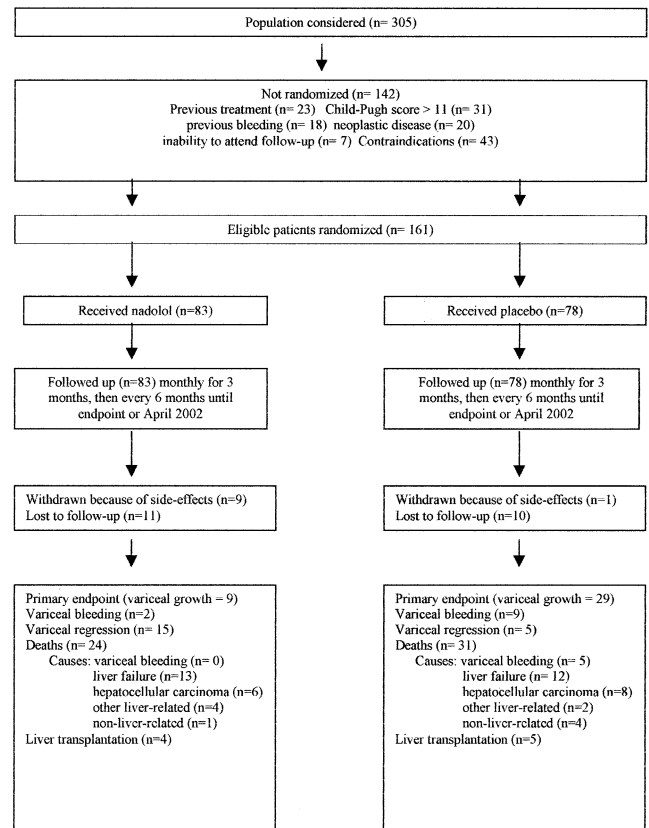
Population considered (n= 305)

Not randomized (n= 142)
Previous treatment (n= 23) Child-Pugh score > 11 (n= 31)
previous bleeding (n= 18) neoplastic disease (n= 20)
inability to attend follow-up (n= 7) Contraindications (n= 43)

Eligible patients randomized (n= 161)

Received nadolol (n=83)

Received placebo (n=78)

Followed up (n=83) monthly for 3 months, then every 6 months until endpoint or April 2002

Followed up (n=78) monthly for 3 months, then every 6 months until endpoint or April 2002

Withdrawn because of side-effects (n=9)
Lost to follow-up (n=11)

Withdrawn because of side-effects (n=1)
Lost to follow-up (n=10)

Primary endpoint (variceal growth = 9)
Variceal bleeding (n=2)
Variceal regression (n= 15)
Deaths (n= 24)
Causes: variceal bleeding (n= 0)
liver failure (n=13)
hepatocellular carcinoma (n=6)
other liver-related (n=4)
non-liver-related (n=1)
Liver transplantation (n=4)

Primary endpoint (variceal growth = 29)
Variceal bleeding (n=9)
Variceal regression (n= 5)
Deaths (n= 31)
Causes: variceal bleeding (n= 5)
liver failure (n= 12)
hepatocellular carcinoma (n=8)
other liver-related (n=2)
non-liver-related (n=4)
Liver transplantation (n=5)